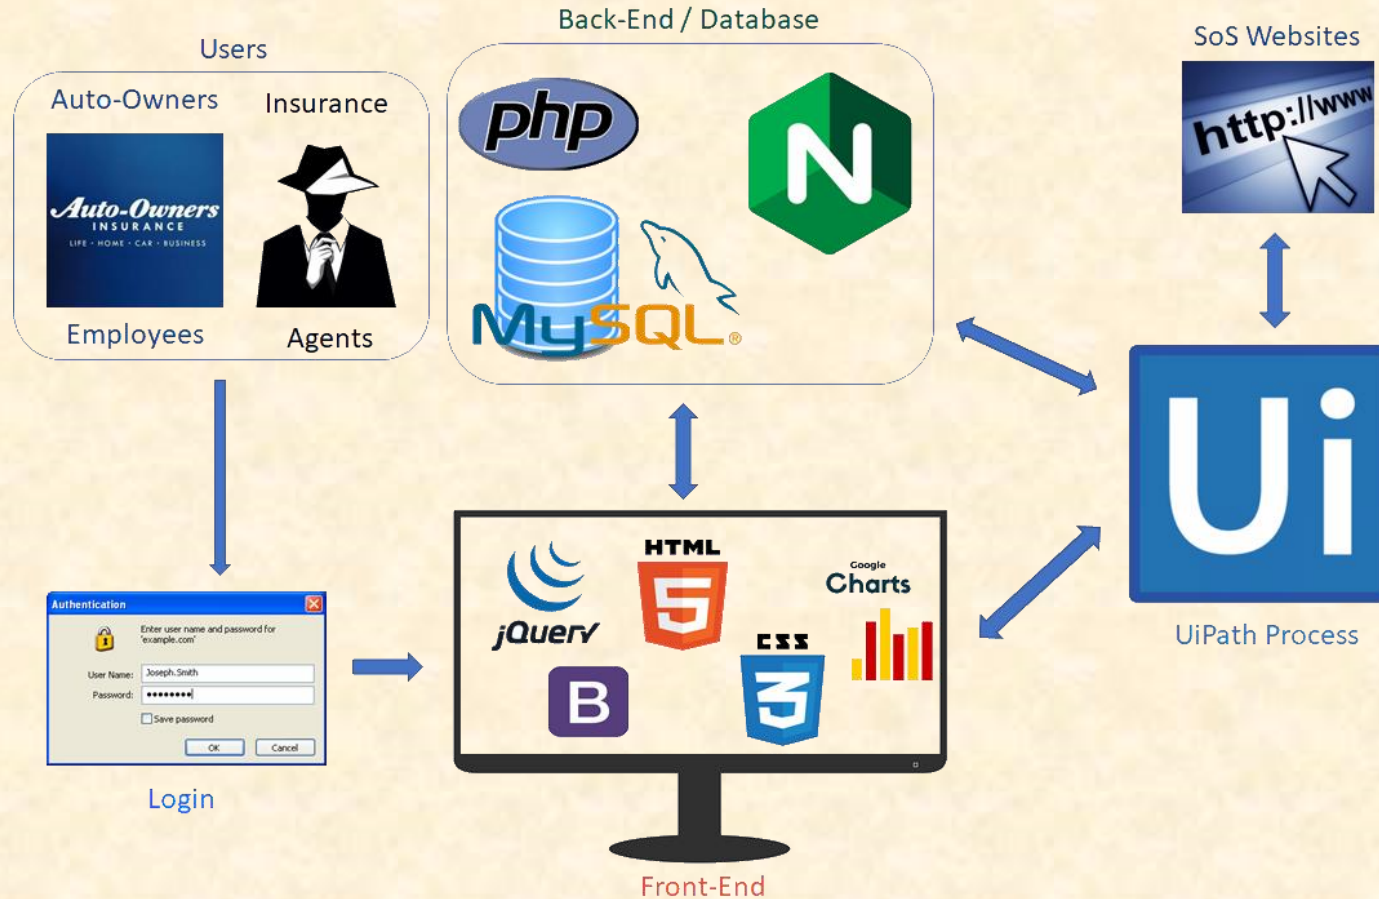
Users

Auto-Owners

Insurance

Auto-Owners
INSURANCE
LIFE · HOME · CAR · BUSINESS

Employees

Agents

Back-End / Database

php

N

MySQL®

SoS Websites

http://www

Ui

UiPath Process

Authentication

Enter user name and password for "example.com"

User Name: Joseph.Smith

Password: ••••••••

Save password

OK

Cancel

Login

jQuery

HTML

5

Google
Charts

CSS

3

B

Front-End